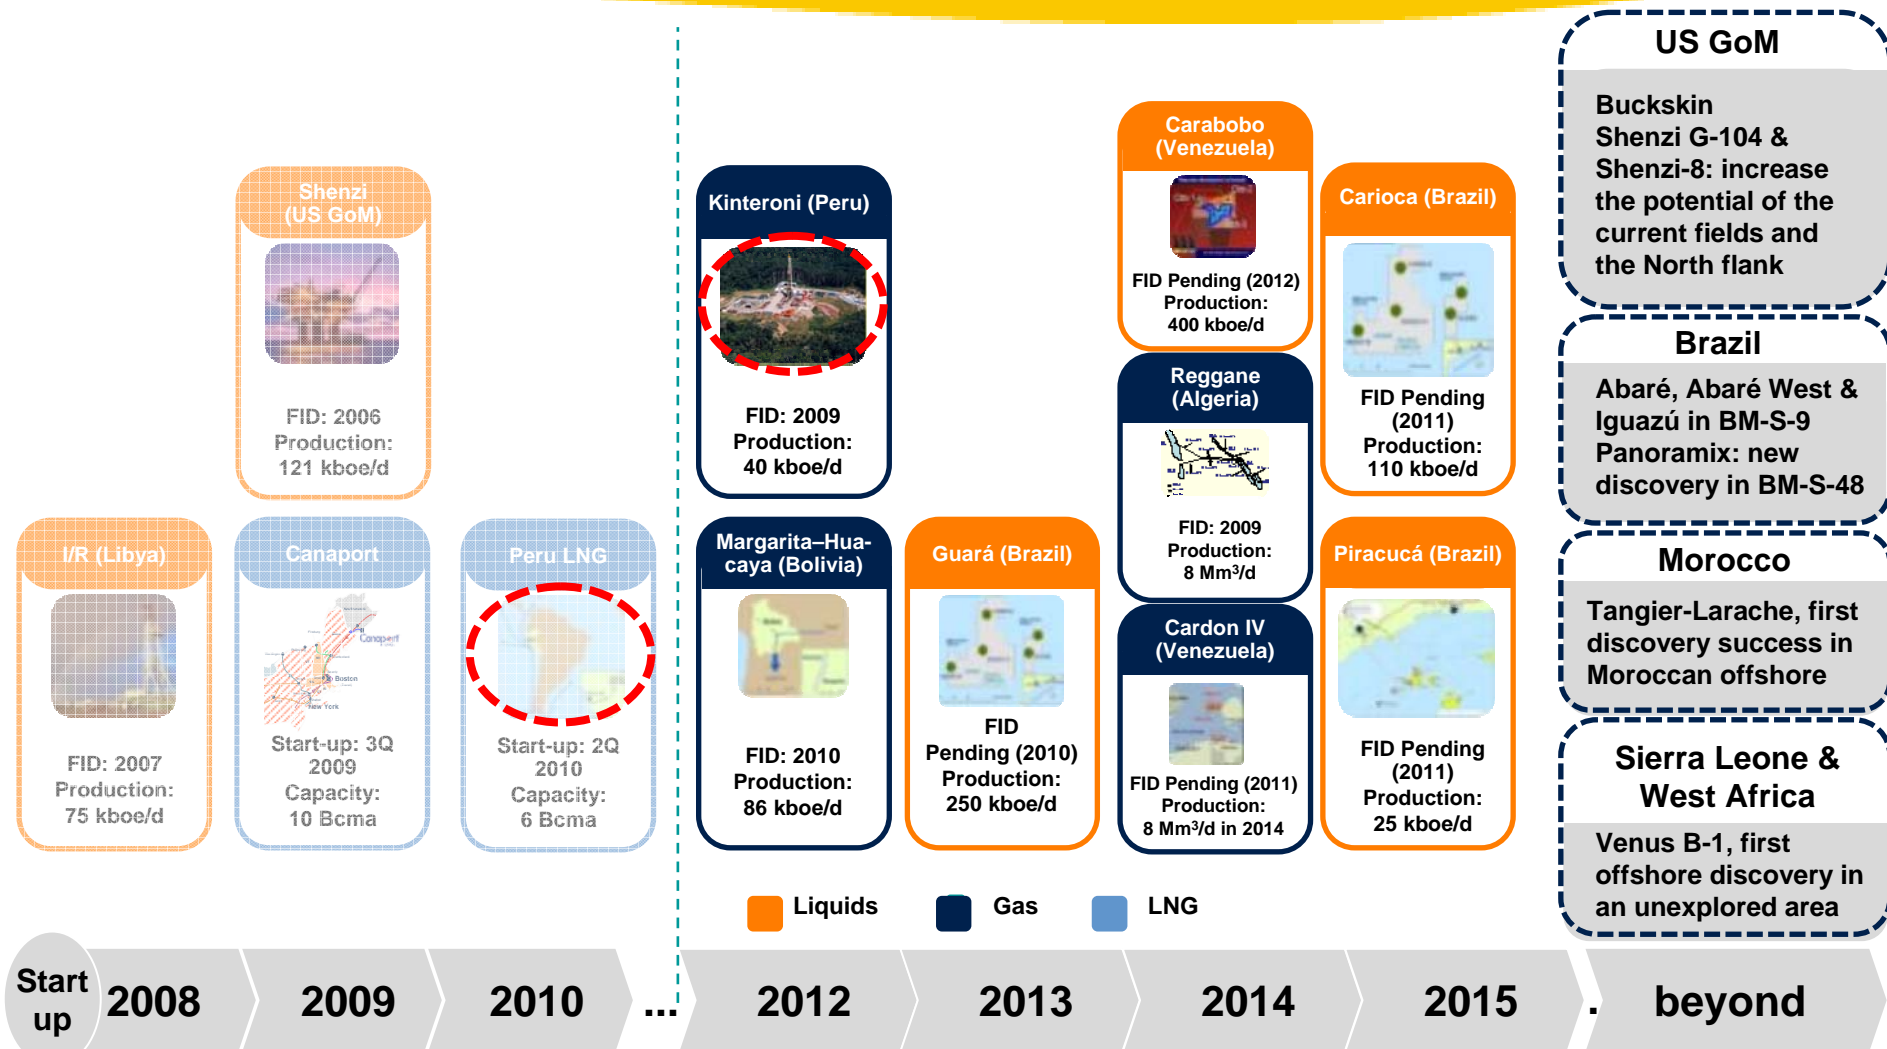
Shenzi (US GoM)

FID: 2006
Production: 121 kboe/d

I/R (Libya)

FID: 2007
Production: 75 kboe/d

Canaport

Canaport
Boston
New York

Start-up: 3Q 2009
Capacity: 10 Bcma

Peru LNG

Start-up: 2Q 2010
Capacity: 6 Bcma

Kinteroni (Peru)

FID: 2009
Production: 40 kboe/d

Margarita–Huacaya (Bolivia)

FID: 2010
Production: 86 kboe/d

Guará (Brazil)

FID Pending (2010)
Production: 250 kboe/d

Carabobo (Venezuela)

FID Pending (2012)
Production: 400 kboe/d

Reggane (Algeria)

FID: 2009
Production: 8 Mm³/d

Cardon IV (Venezuela)

FID Pending (2011)
Production: 8 Mm³/d in 2014

Carioca (Brazil)

FID Pending (2011)
Production: 110 kboe/d

Piracucá (Brazil)

FID Pending (2011)
Production: 25 kboe/d

US GoM

Buckskin
Shenzi G-104 & Shenzi-8: increase the potential of the current fields and the North flank

Brazil

Abaré, Abaré West & Iguazú in BM-S-9
Panoramix: new discovery in BM-S-48

Morocco

Tangier-Larache, first discovery success in Moroccan offshore

Sierra Leone & West Africa

Venus B-1, first offshore discovery in an unexplored area

Liquids Gas LNG

Start up 2008 2009 2010 ... 2012 2013 2014 2015 . beyond